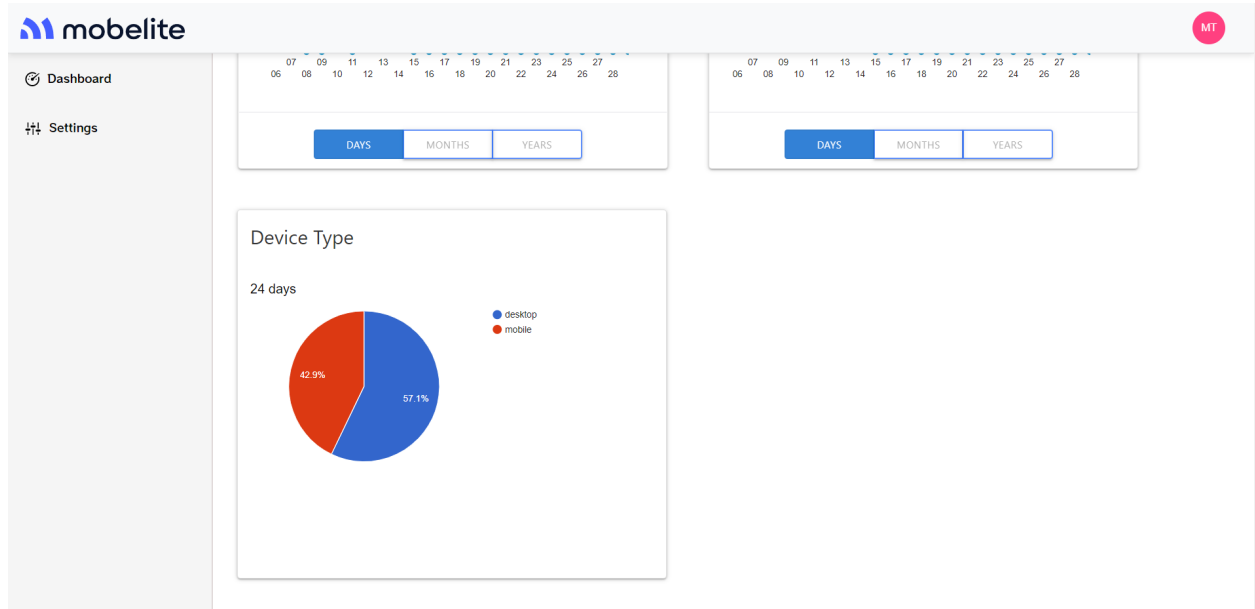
mobelite

MT

Dashboard

Settings

07 09 11 13 15 17 19 21 23 25 27
06 08 10 12 14 16 18 20 22 24 26 28

DAYS MONTHS YEARS

07 09 11 13 15 17 19 21 23 25 27
06 08 10 12 14 16 18 20 22 24 26 28

DAYS MONTHS YEARS

Device Type

24 days

desktop
mobile

42.9%
57.1%